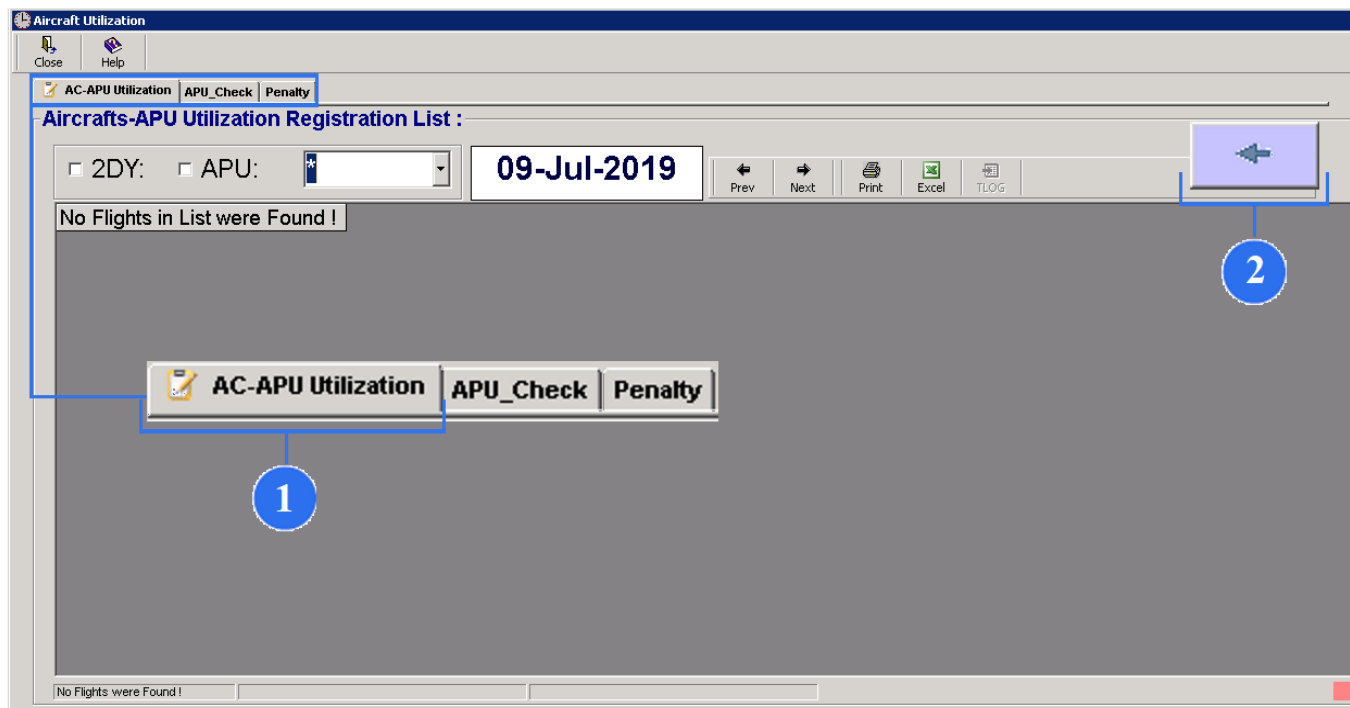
Aircraft Utilization

Close
Help

AC-APU Utilization
APU_Check
Penalty

Aircrafts-APU Utilization Registration List :

2DY:
APU:
*

09-Jul-2019

Prev
Next
Print
Excel
TLOG

No Flights in List were Found !

2

AC-APU Utilization
APU_Check
Penalty

1

No Flights were Found !